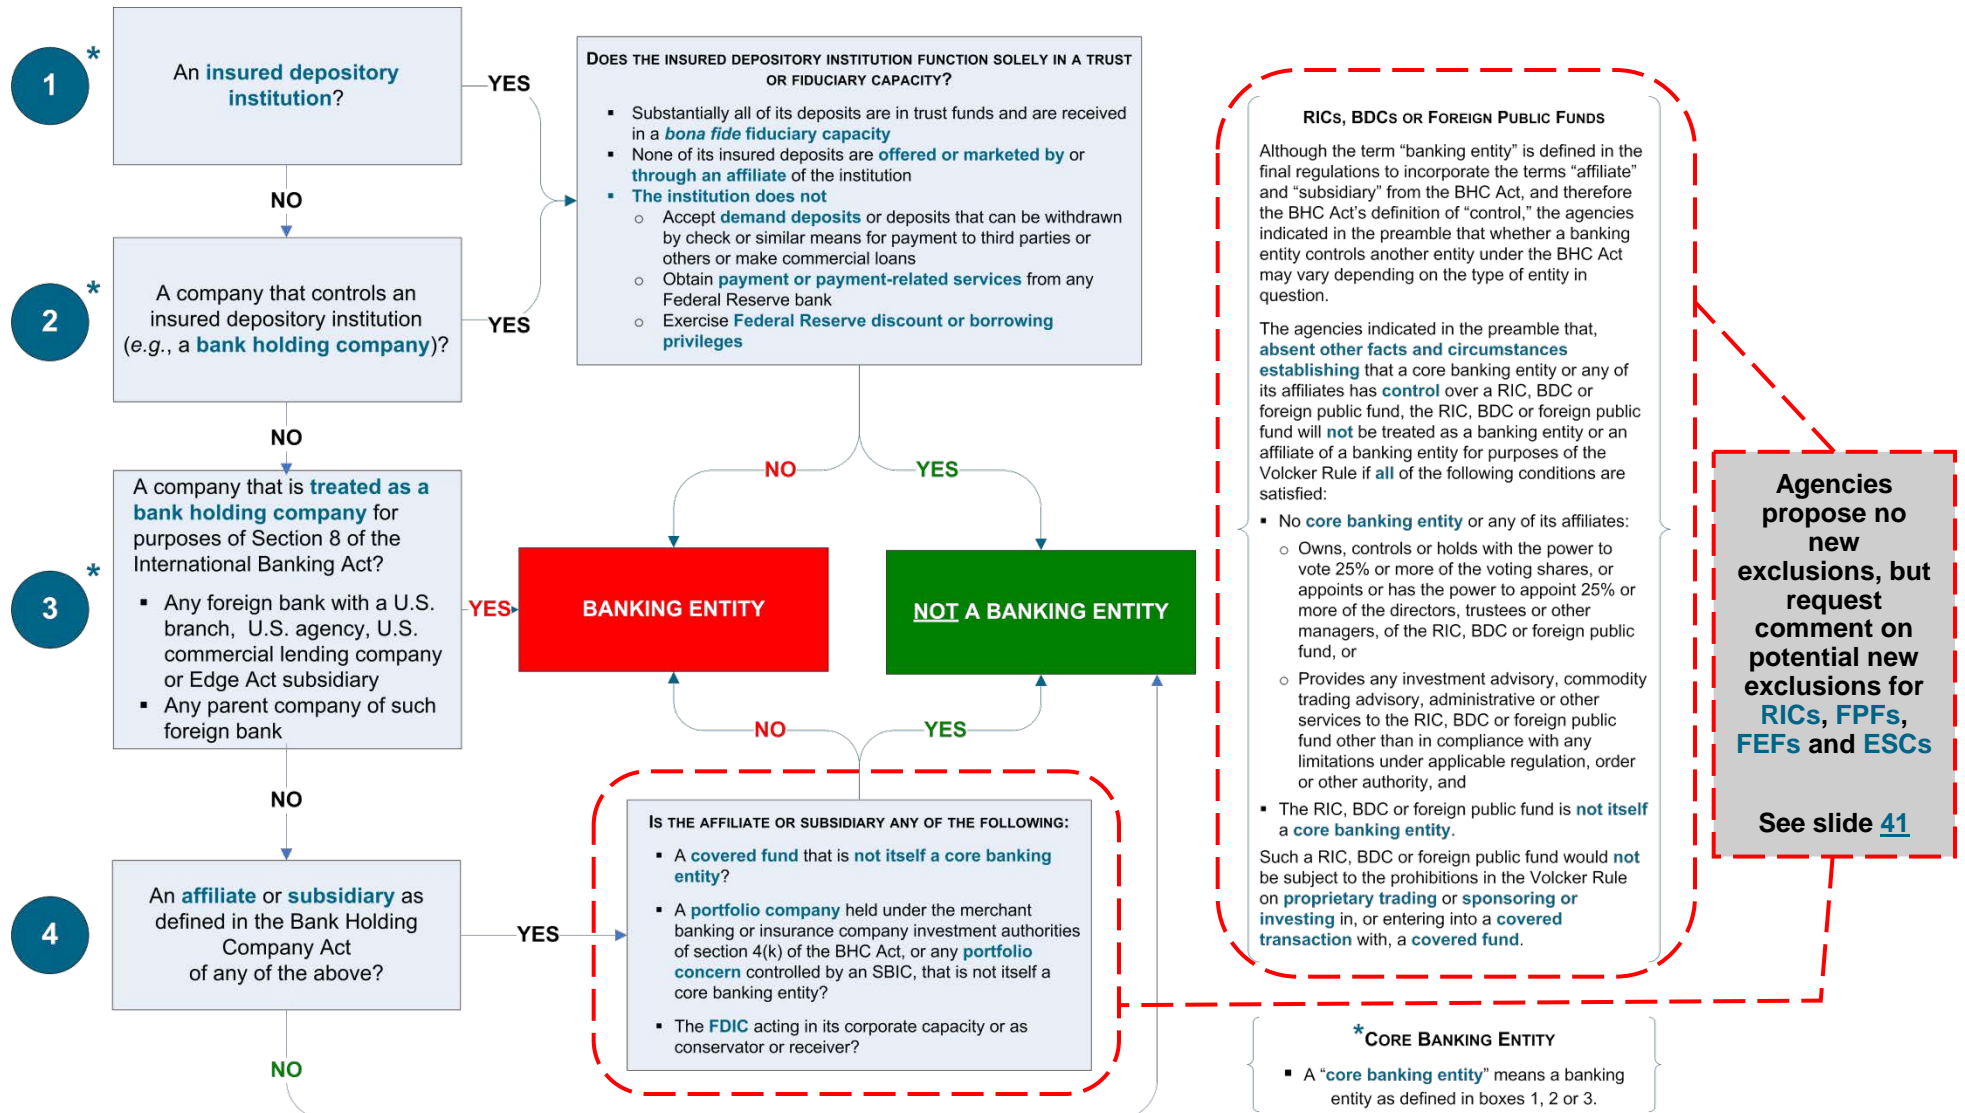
1 *

An insured depository institution?

YES

NO

2 *

A company that controls an insured depository institution (e.g., a bank holding company)?

YES

NO

3 *

A company that is treated as a bank holding company for purposes of Section 8 of the International Banking Act?

- Any foreign bank with a U.S. branch, U.S. agency, U.S. commercial lending company or Edge Act subsidiary
- Any parent company of such foreign bank

YES

NO

4

An affiliate or subsidiary as defined in the Bank Holding Company Act of any of the above?

YES

NO

DOES THE INSURED DEPOSITORY INSTITUTION FUNCTION SOLELY IN A TRUST OR FIDUCIARY CAPACITY?

- Substantially all of its deposits are in trust funds and are received in a bona fide fiduciary capacity
- None of its insured deposits are offered or marketed by or through an affiliate of the institution
- The institution does not
  - Accept demand deposits or deposits that can be withdrawn by check or similar means for payment to third parties or others or make commercial loans
  - Obtain payment or payment-related services from any Federal Reserve bank
  - Exercise Federal Reserve discount or borrowing privileges

NO

YES

BANKING ENTITY

NOT A BANKING ENTITY

NO

YES

IS THE AFFILIATE OR SUBSIDIARY ANY OF THE FOLLOWING:

- A covered fund that is not itself a core banking entity?
- A portfolio company held under the merchant banking or insurance company investment authorities of section 4(k) of the BHC Act, or any portfolio concern controlled by an SBIC, that is not itself a core banking entity?
- The FDIC acting in its corporate capacity or as conservator or receiver?

RICS, BDCS OR FOREIGN PUBLIC FUNDS

Although the term "banking entity" is defined in the final regulations to incorporate the terms "affiliate" and "subsidiary" from the BHC Act, and therefore the BHC Act's definition of "control," the agencies indicated in the preamble that whether a banking entity controls another entity under the BHC Act may vary depending on the type of entity in question.

The agencies indicated in the preamble that, absent other facts and circumstances establishing that a core banking entity or any of its affiliates has control over a RIC, BDC or foreign public fund, the RIC, BDC or foreign public fund will not be treated as a banking entity or an affiliate of a banking entity for purposes of the Volcker Rule if all of the following conditions are satisfied:

- No core banking entity or any of its affiliates:
  - Owns, controls or holds with the power to vote 25% or more of the voting shares, or appoints or has the power to appoint 25% or more of the directors, trustees or other managers, of the RIC, BDC or foreign public fund, or
  - Provides any investment advisory, commodity trading advisory, administrative or other services to the RIC, BDC or foreign public fund other than in compliance with any limitations under applicable regulation, order or other authority, and
- The RIC, BDC or foreign public fund is not itself a core banking entity.

Such a RIC, BDC or foreign public fund would not be subject to the prohibitions in the Volcker Rule on proprietary trading or sponsoring or investing in, or entering into a covered transaction with, a covered fund.

Agencies propose no new exclusions, but request comment on potential new exclusions for RICs, FPFs, FEFs and ESCs

See slide 41

*CORE BANKING ENTITY

- A "core banking entity" means a banking entity as defined in boxes 1, 2 or 3.